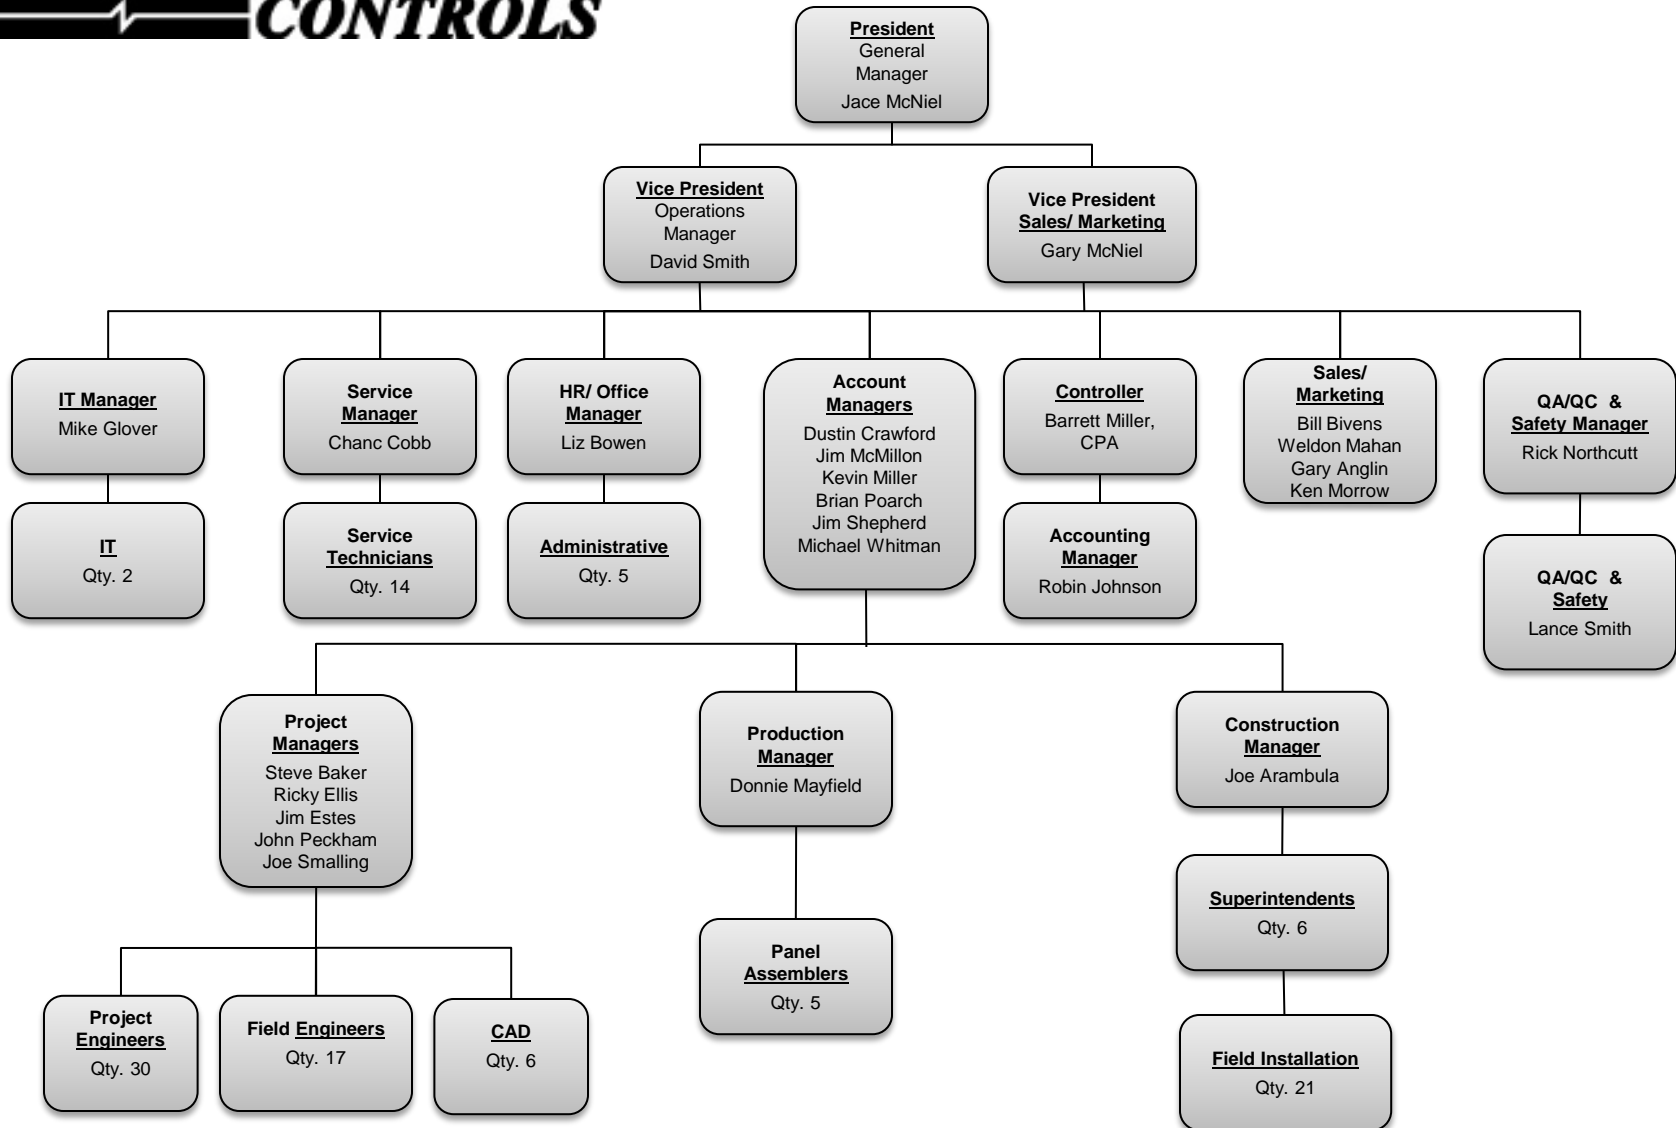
CONTROLS

President
General Manager
Jace McNiel

Vice President
Operations Manager
David Smith

Vice President
Sales/ Marketing
Gary McNiel

IT Manager
Mike Glover

IT
Qty. 2

Service Manager
Chanc Cobb

Service Technicians
Qty. 14

HR/ Office Manager
Liz Bowen

Administrative
Qty. 5

Account Managers
Dustin Crawford
Jim McMillon
Kevin Miller
Brian Poarch
Jim Shepherd
Michael Whitman

Controller
Barrett Miller, CPA

Accounting Manager
Robin Johnson

Sales/ Marketing
Bill Bivens
Weldon Mahan
Gary Anglin
Ken Morrow

QA/QC & Safety Manager
Rick Northcutt

QA/QC & Safety
Lance Smith

Project Managers
Steve Baker
Ricky Ellis
Jim Estes
John Peckham
Joe Smalling

Production Manager
Donnie Mayfield

Construction Manager
Joe Arambula

Superintendents
Qty. 6

Panel Assemblers
Qty. 5

Project Engineers
Qty. 30

Field Engineers
Qty. 17

CAD
Qty. 6

Field Installation
Qty. 21